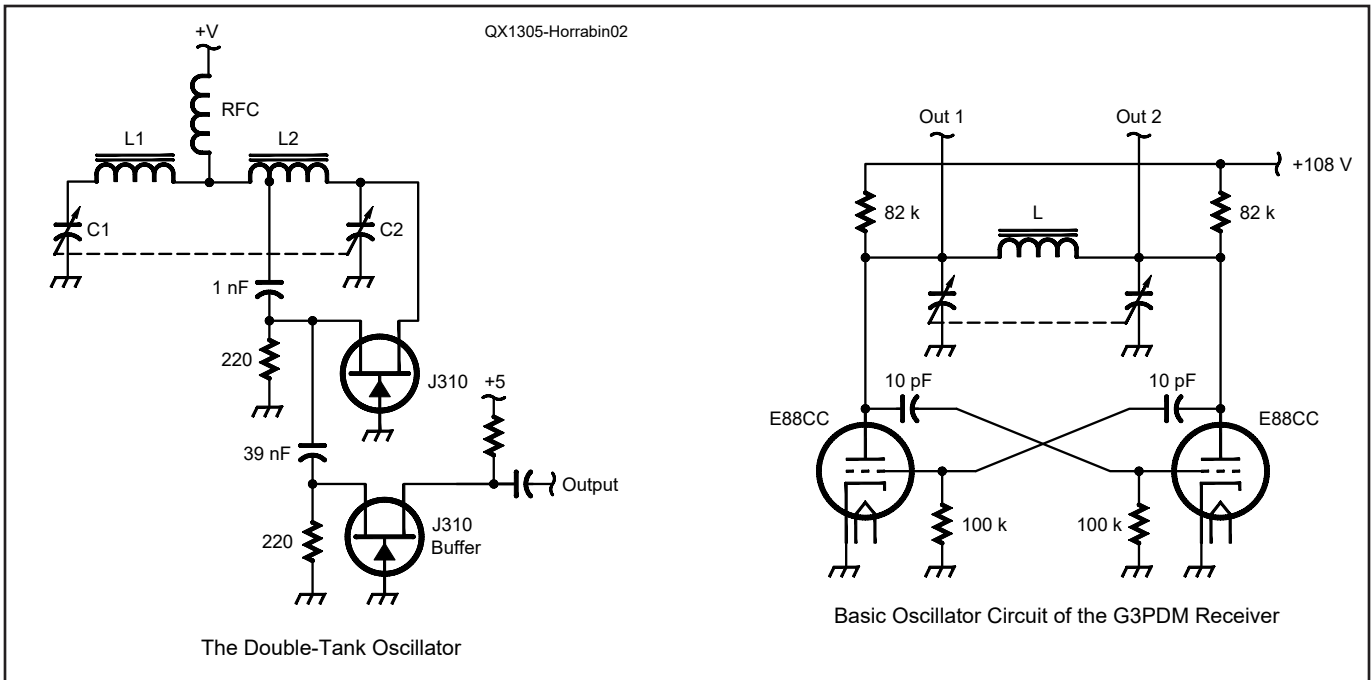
QX1305-Horrabin02

+V

RFC

L1

L2

C1

C2

1 nF

220

J310

+5

39 nF

Output

220

J310
Buffer

The Double-Tank Oscillator

Out 1

Out 2

+108 V

82 k

L

82 k

10 pF

10 pF

E88CC

E88CC

100 k

100 k

Basic Oscillator Circuit of the G3PDM Receiver